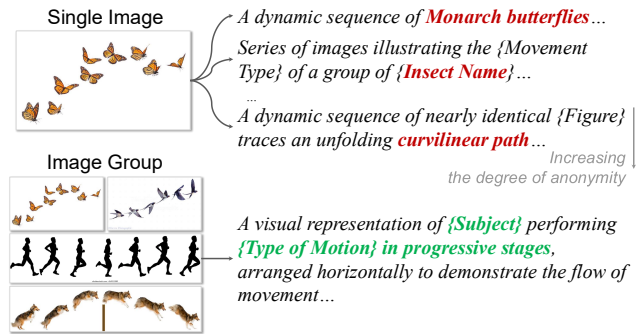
Single Image

A dynamic sequence of Monarch butterflies…

Series of images illustrating the {Movement Type} of a group of {Insect Name}…

…

A dynamic sequence of nearly identical {Figure} traces an unfolding curvilinear path…

Increasing the degree of anonymity

Image Group

A visual representation of {Subject} performing {Type of Motion} in progressive stages, arranged horizontally to demonstrate the flow of movement…